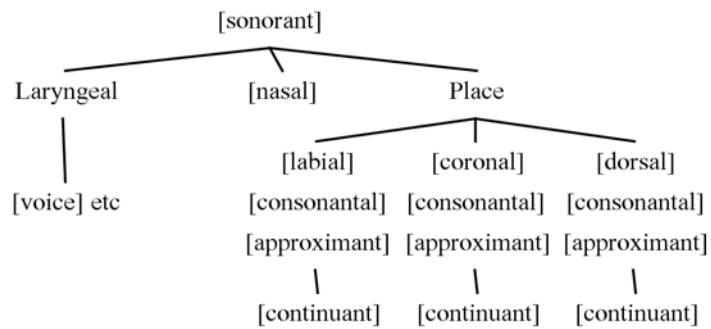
[sonorant]

Laryngeal

[nasal]

Place

[voice] etc

[labial]
[consonantal]
[approximant]
[continuant]

[coronal]
[consonantal]
[approximant]
[continuant]

[dorsal]
[consonantal]
[approximant]
[continuant]